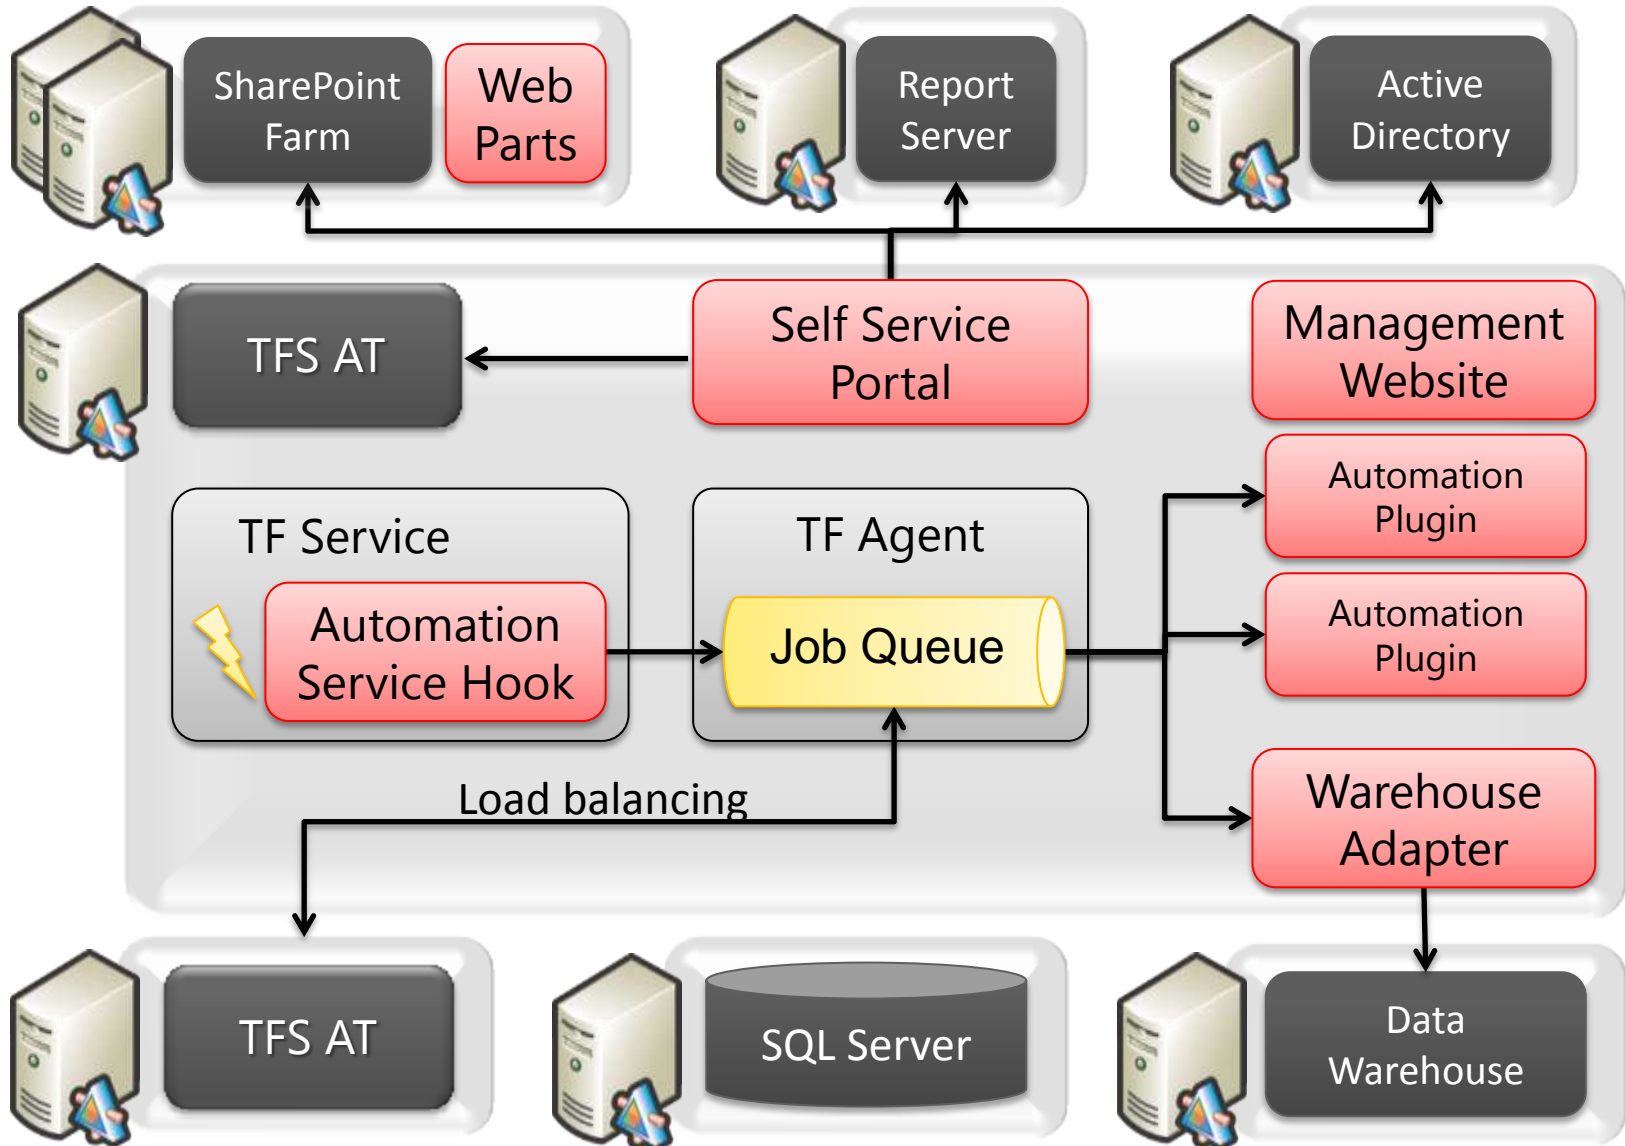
SharePoint Farm

Web Parts

Report Server

Active Directory

TFS AT

Self Service Portal

Management Website

TF Service

Automation Service Hook

TF Agent

Job Queue

Automation Plugin

Automation Plugin

Warehouse Adapter

Load balancing

TFS AT

SQL Server

Data Warehouse